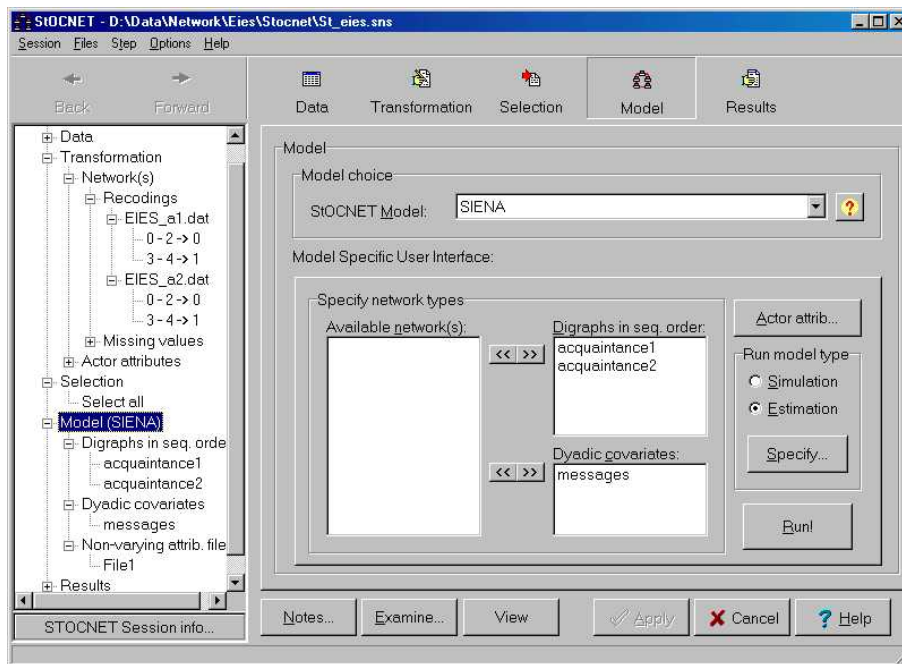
StOCNET - D:\Data\Network\Eies\Stocnet\St_eies.sns

Session Files Step Options Help

Back Forward

Data Transformation Selection Model Results

Data
Transformation
Network(s)
Recodings
EIES_a1.dat
0 - 2 -> 0
3 - 4 -> 1
EIES_a2.dat
0 - 2 -> 0
3 - 4 -> 1
Missing values
Actor attributes
Selection
Select all
Model (SIENA)
Digraphs in seq. orde
acquaintance1
acquaintance2
Dyadic covariates
messages
Non-varying attrib. file
File1
Results

STOCNET Session info...

Model

Model choice

StOCNET Model: SIENA

?

Model Specific User Interface:

Specify network types

Available network(s):

<< >>

Digraphs in seq. order:
acquaintance1
acquaintance2

<< >>

Dyadic covariates:
messages

Actor attrib...

Run model type
Simulation
Estimation

Specify...

Run!

Notes... Examine... View Apply Cancel Help